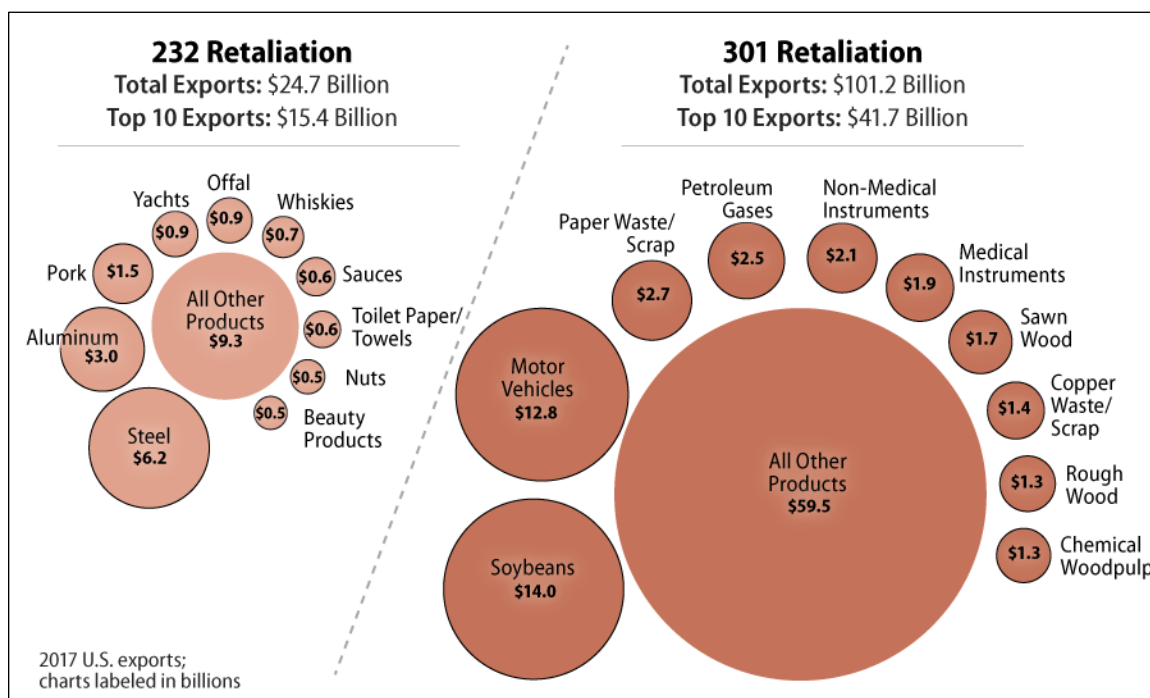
232 Retaliation
Total Exports: $24.7 Billion
Top 10 Exports: $15.4 Billion

Yachts $0.9
Offal $0.9
Whiskies $0.7
Pork $1.5
Sauces $0.6
All Other Products $9.3
Toilet Paper/ Towels $0.6
Aluminum $3.0
Nuts $0.5
Steel $6.2
Beauty Products $0.5

301 Retaliation
Total Exports: $101.2 Billion
Top 10 Exports: $41.7 Billion

Petroleum Gases $2.5
Non-Medical Instruments $2.1
Paper Waste/ Scrap $2.7
Medical Instruments $1.9
Sawn Wood $1.7
Motor Vehicles $12.8
Copper Waste/ Scrap $1.4
All Other Products $59.5
Rough Wood $1.3
Soybeans $14.0
Chemical Woodpulp $1.3

2017 U.S. exports; charts labeled in billions